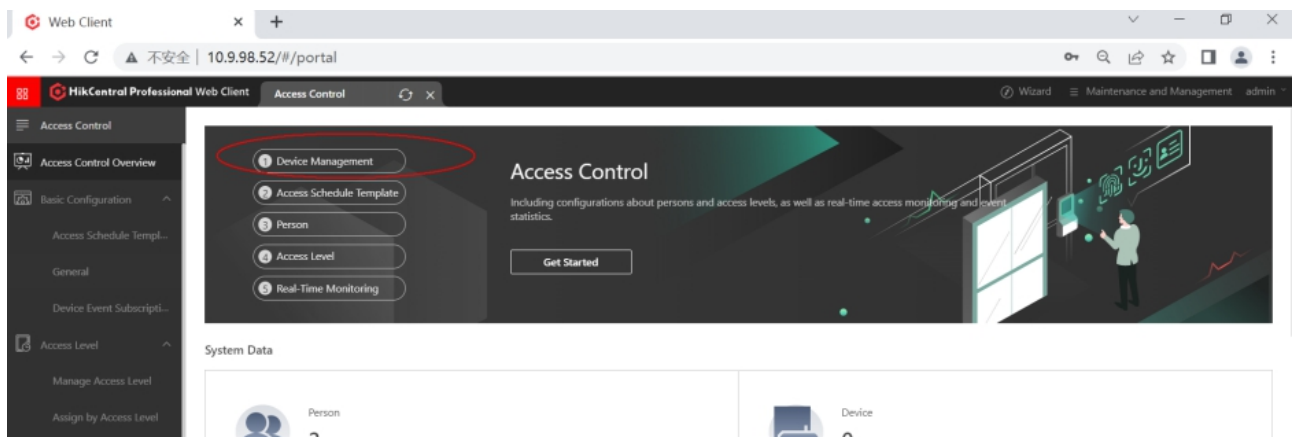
Web Client × +

← → C ▲ 不安全 | 10.9.98.52/#/portal

HikCentral Professional Web Client Access Control

Wizard ≡ Maintenance and Management admin

Access Control

Access Control Overview

Basic Configuration

Access Schedule Templ...

General

Device Event Subscripti...

Access Level

Manage Access Level

Assign by Access Level

1 Device Management

2 Access Schedule Template

3 Person

4 Access Level

5 Real-Time Monitoring

Access Control

Including configurations about persons and access levels, as well as real-time access monitoring and event statistics.

Get Started

System Data

Person

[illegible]

Device

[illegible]